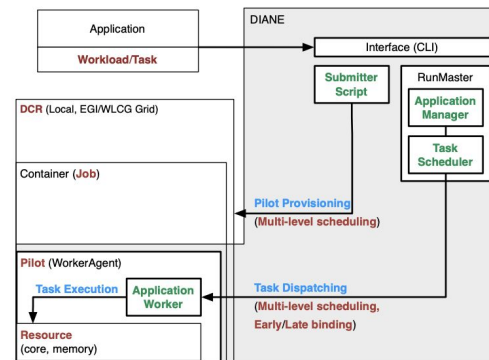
Application

Workload/Task

DIANE

Interface (CLI)

Submitter Script

RunMaster

Application Manager

Task Scheduler

DCR (Local, EGI/WLCG Grid)

Container (Job)

Pilot Provisioning (Multi-level scheduling)

Pilot (WorkerAgent)

Task Execution

Application Worker

Task Dispatching (Multi-level scheduling, Early/Late binding)

Resource (core, memory)